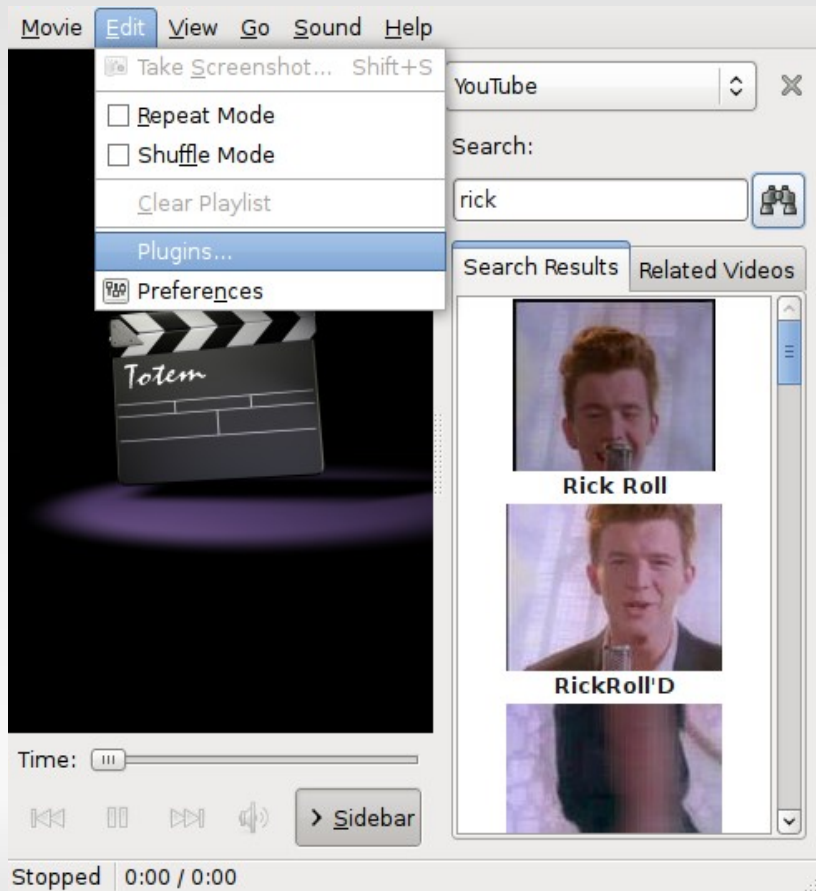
Movie Edit View Go Sound Help

Take Screenshot... Shift+S
Repeat Mode
Shuffle Mode
Clear Playlist
Plugins...
Preferences

YouTube

Search:

rick

Search Results Related Videos

Totem

Rick Roll

RickRoll'D

Time:

> Sidebar

Stopped 0:00 / 0:00